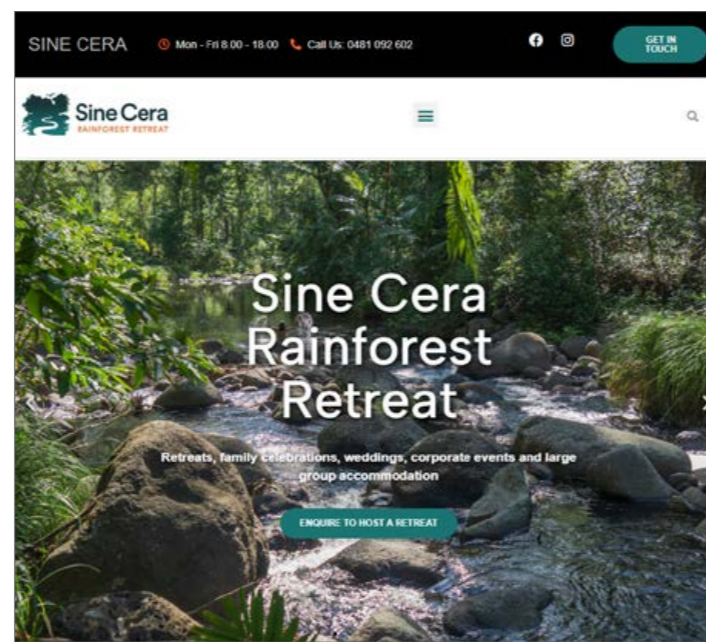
SINE CERA Mon - Fri 8.00 - 18.00 Call Us: 0481 092 602

GET IN TOUCH

Sine Cera RAINFOREST RETREAT

Sine Cera Rainforest Retreat

Retreats, family celebrations, weddings, corporate events and large group accommodation

ENQUIRE TO HOST A RETREAT